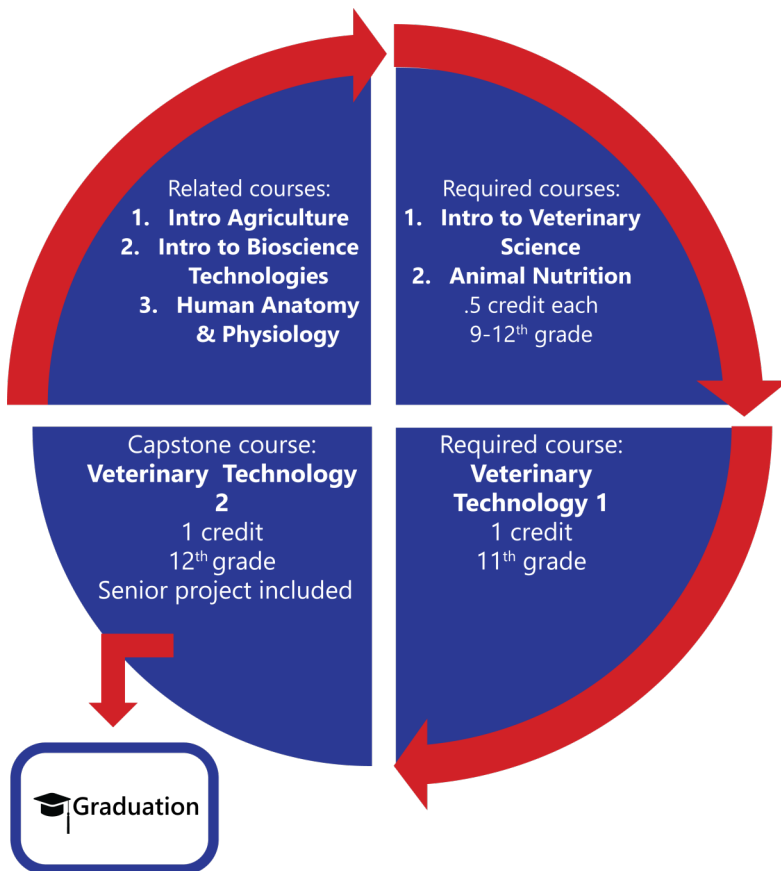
Related courses:
1. Intro Agriculture
2. Intro to Bioscience Technologies
3. Human Anatomy & Physiology

Required courses:
1. Intro to Veterinary Science
2. Animal Nutrition
.5 credit each
9-12$^{th}$ grade

Capstone course:
Veterinary Technology 2
1 credit
12$^{th}$ grade
Senior project included

Required course:
Veterinary Technology 1
1 credit
11$^{th}$ grade

Graduation